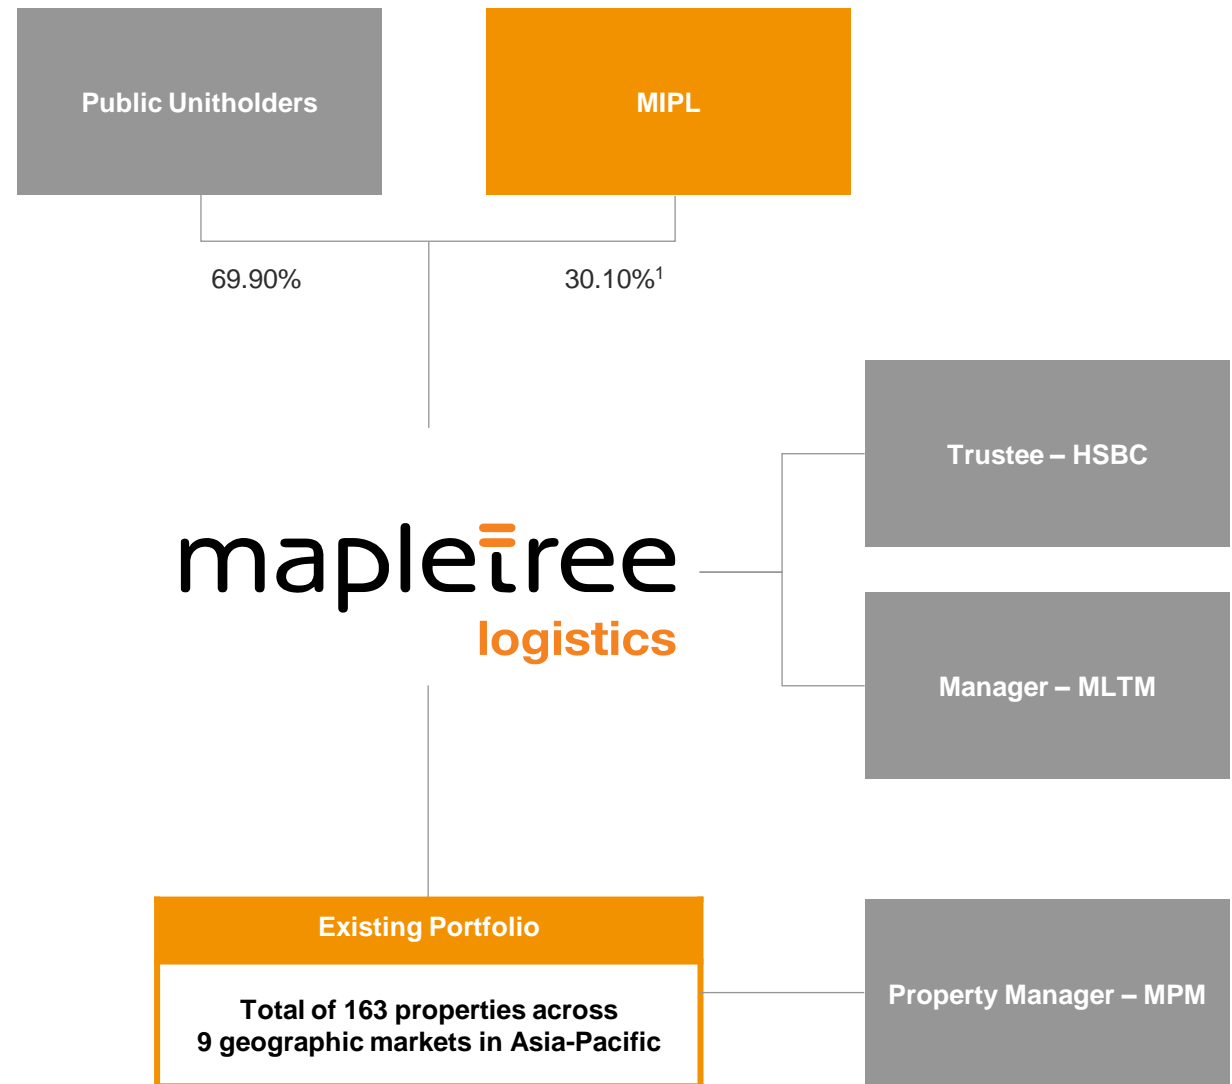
Public Unitholders

MIPL

69.90%

30.10%$^1$

Trustee – HSBC

mapletree
logistics

Manager – MLTM

Existing Portfolio

Total of 163 properties across 9 geographic markets in Asia-Pacific

Property Manager – MPM